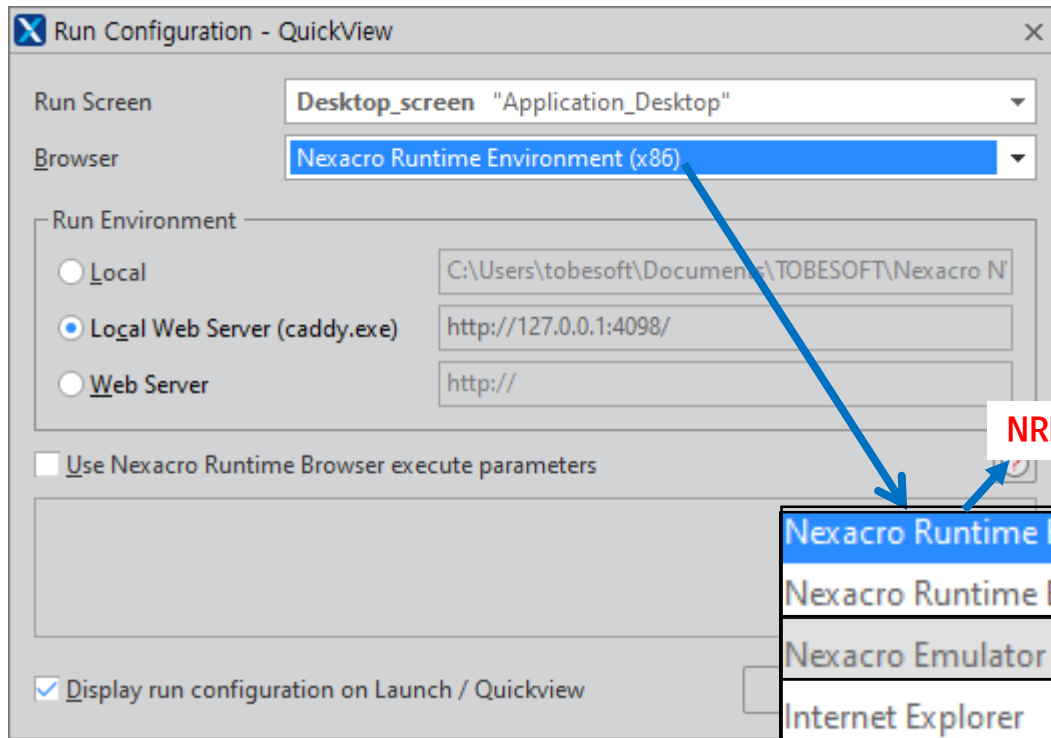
Run Configuration - QuickView

Run Screen
Desktop_screen "Application_Desktop"

Browser
Nexacro Runtime Environment (x86)

Run Environment

Local
C:\Users\tobesoft\Documents\TOBESOFT\Nexacro N

Local Web Server (caddy.exe)
http://127.0.0.1:4098/

Web Server
http://

NR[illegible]

Use Nexacro Runtime Browser execute parameters

Nexacro Runtime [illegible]
Nexacro Runtime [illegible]
Nexacro Emulator
Internet Explorer

Display run configuration on Launch / Quickview